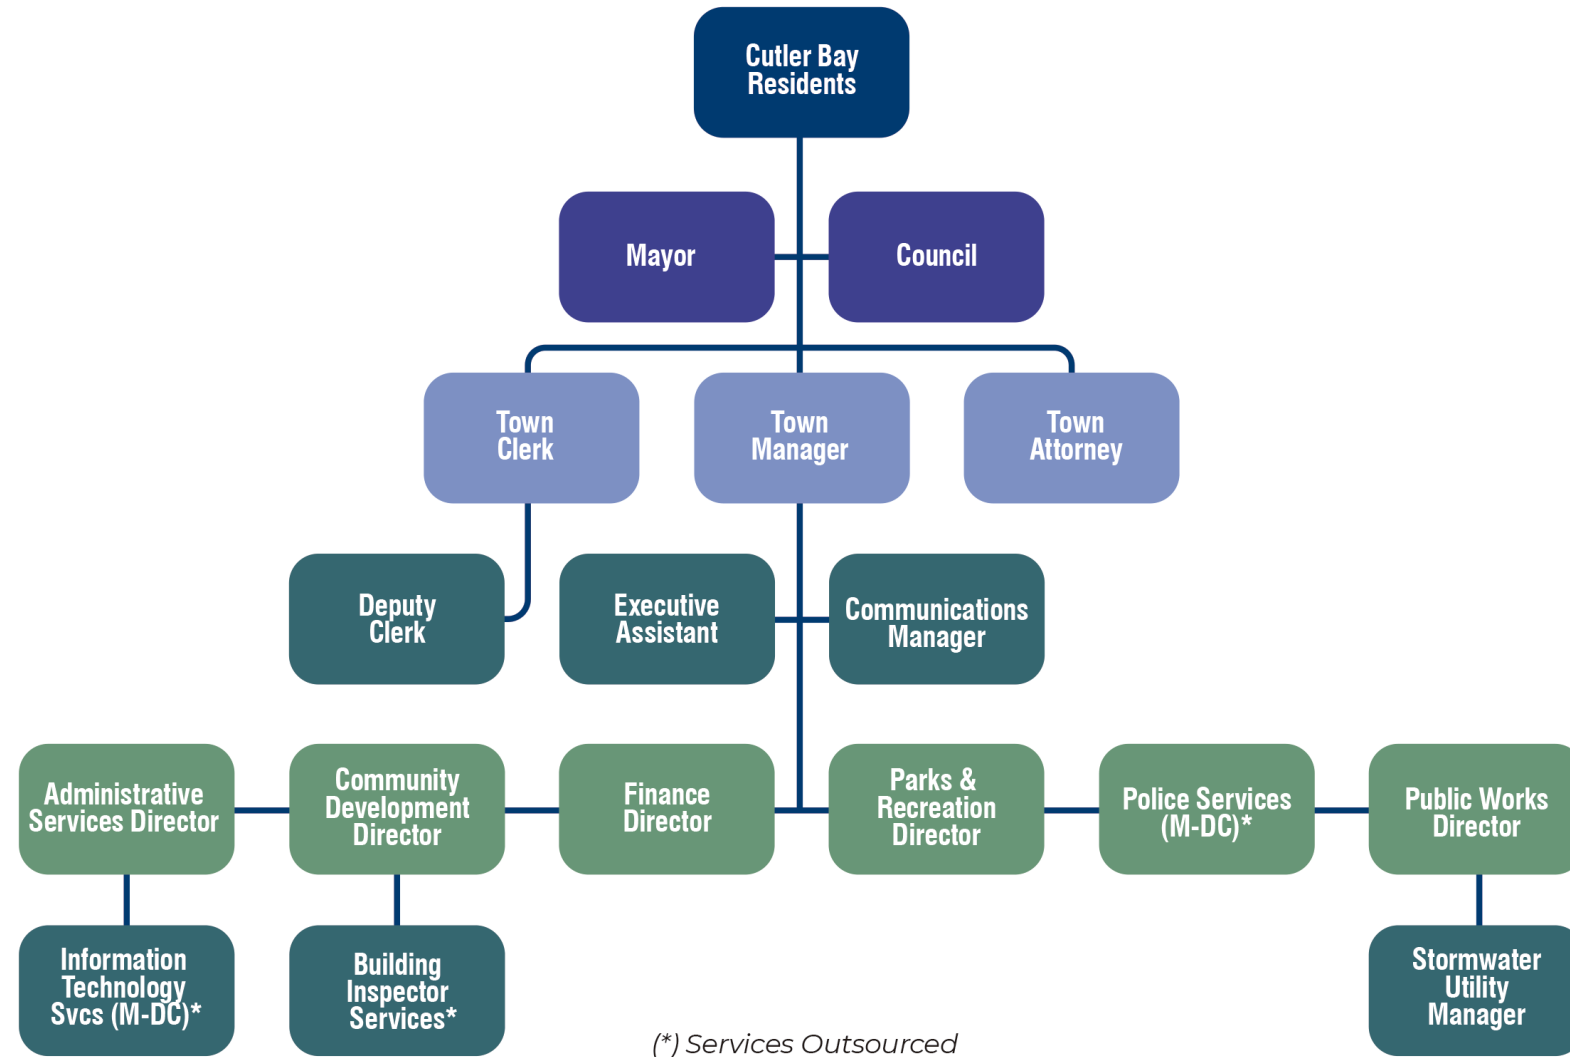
Cutler Bay Residents

Mayor

Council

Town Clerk

Town Manager

Town Attorney

Deputy Clerk

Executive Assistant

Communications Manager

Administrative Services Director

Community Development Director

Finance Director

Parks & Recreation Director

Police Services (M-DC)*

Public Works Director

Information Technology Svcs (M-DC)*

Building Inspector Services*

Stormwater Utility Manager

(*) Services Outsourced